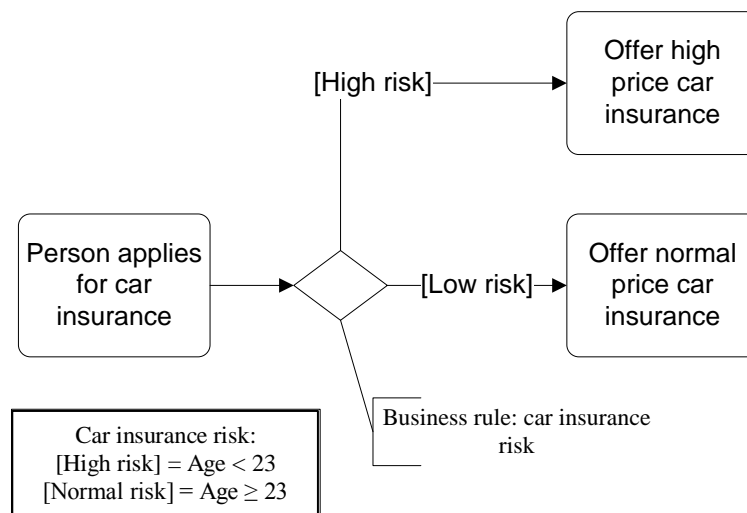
Person applies for car insurance

[High risk]

Offer high price car insurance

[Low risk]

Offer normal price car insurance

Business rule: car insurance risk

Car insurance risk:
[High risk] = Age < 23
[Normal risk] = Age $\geq$ 23